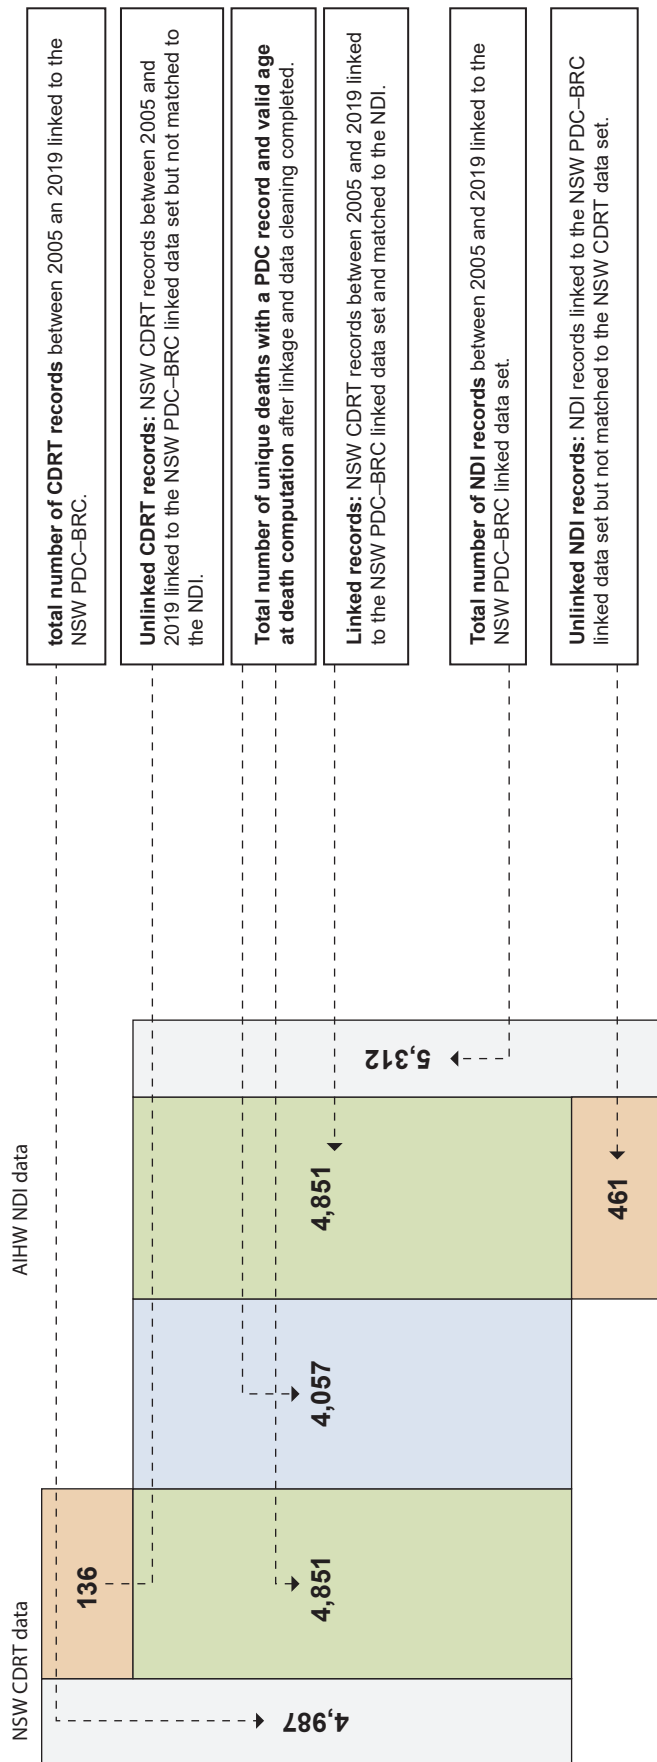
**total number of CDRT records** between 2005 an 2019 linked to the NSW PDC–BRC.

**Unlinked CDRT records:** NSW CDRT records between 2005 and 2019 linked to the NSW PDC–BRC linked data set but not matched to the NDI.

**Total number of unique deaths with a PDC record and valid age at death computation** after linkage and data cleaning completed.

**Linked records:** NSW CDRT records between 2005 and 2019 linked to the NSW PDC–BRC linked data set and matched to the NDI.

**Total number of NDI records** between 2005 and 2019 linked to the NSW PDC–BRC linked data set.

**Unlinked NDI records:** NDI records linked to the NSW PDC–BRC linked data set but not matched to the NSW CDRT data set.

AIHW NDI data

5,312

4,851

461

4,057

NSW CDRT data

136

4,851

4,987